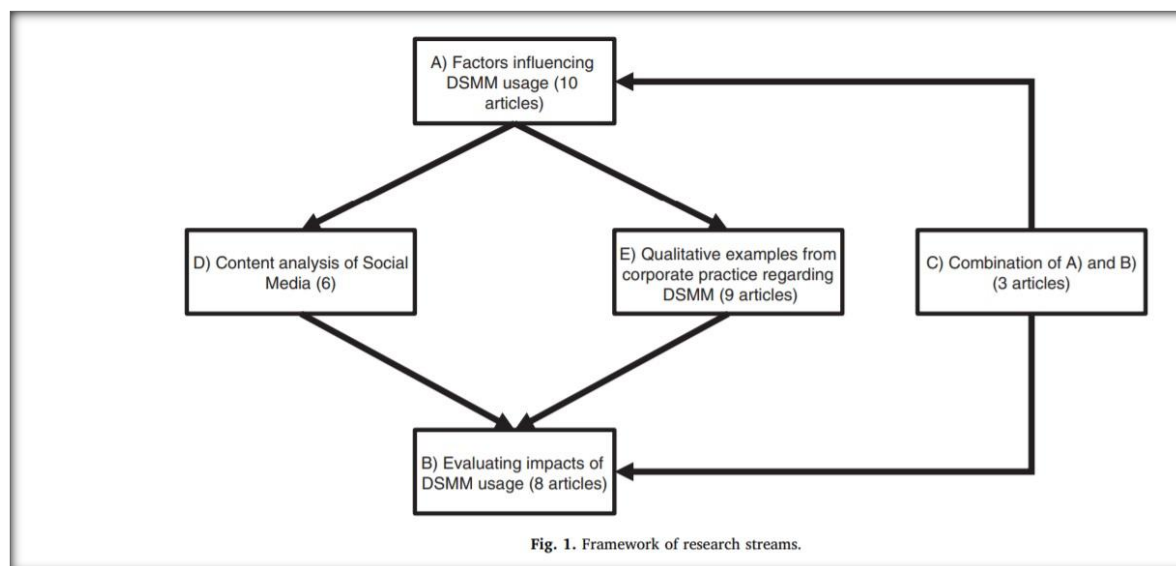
A) Factors influencing DSMM usage (10 articles)

D) Content analysis of Social Media (6)

E) Qualitative examples from corporate practice regarding DSMM (9 articles)

C) Combination of A) and B) (3 articles)

B) Evaluating impacts of DSMM usage (8 articles)

Fig. 1. Framework of research streams.